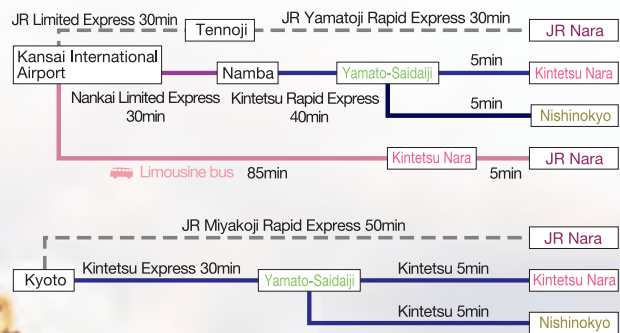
JR Limited Express 30min
Tennoji
JR Yamatoji Rapid Express 30min
JR Nara
Kansai International Airport
Namba
Yamato-Saidaiji
5min
Kintetsu Nara
Nankai Limited Express 30min
Kintetsu Rapid Express 40min
5min
Nishinokyo
Kintetsu Nara
JR Nara
Limousine bus
85min
5min

JR Miyakoji Rapid Express 50min
JR Nara
Kyoto
Kintetsu Express 30min
Yamato-Saidaiji
Kintetsu 5min
Kintetsu Nara
Kintetsu 5min
Nishinokyo